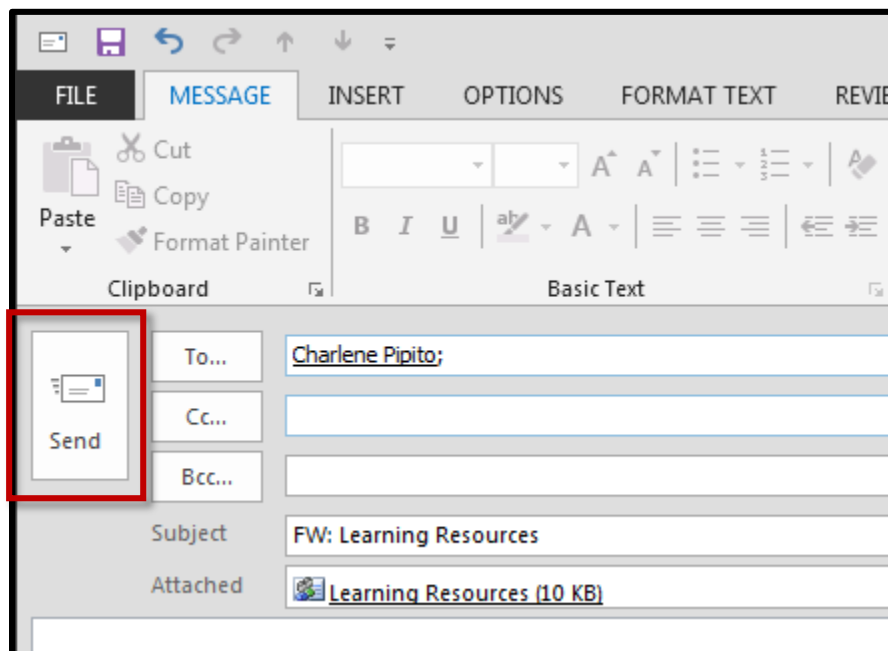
FILE MESSAGE INSERT OPTIONS FORMAT TEXT REVIE

Paste

Cut

Copy

Format Painter

Clipboard

B I U

A

Basic Text

Send

To...

Charlene Pipito;

Cc...

Bcc...

Subject

FW: Learning Resources

Attached

Learning Resources (10 KB)